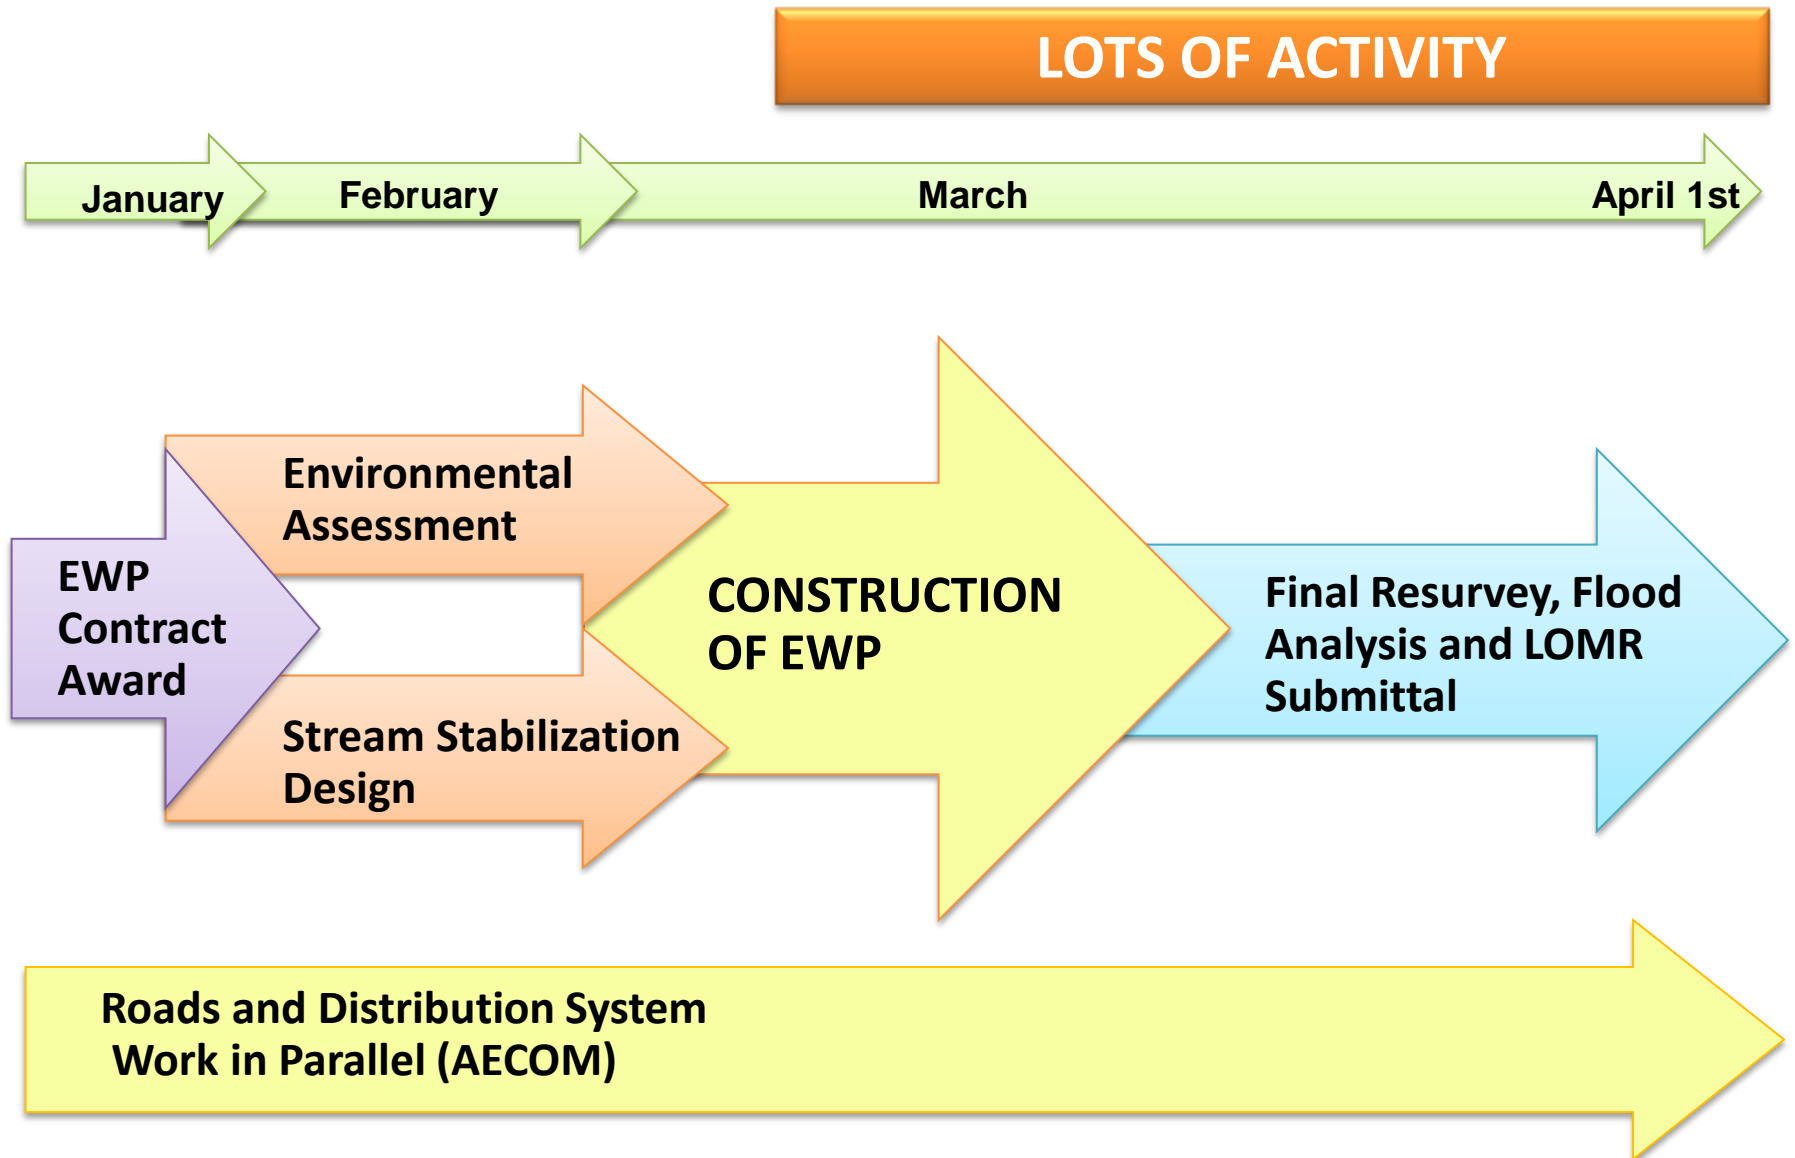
LOTS OF ACTIVITY

January

February

March

April 1st

EWP Contract Award

Environmental Assessment

Stream Stabilization Design

CONSTRUCTION OF EWP

Final Resurvey, Flood Analysis and LOMR Submittal

Roads and Distribution System Work in Parallel (AECOM)